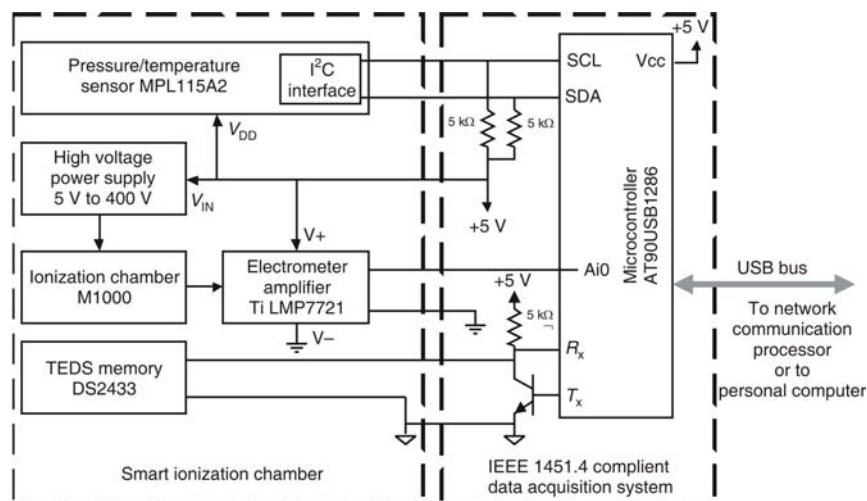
Pressure/temperature sensor MPL115A2

$I^2C$ interface

$V_{DD}$

High voltage power supply 5 V to 400 V

$V_{IN}$

5 kΩ

5 kΩ

+5 V

V+

Ionization chamber M1000

Electrometer amplifier Ti LMP7721

V−

TEDS memory DS2433

+5 V

5 kΩ

SCL

SDA

Vcc

+5 V

Ai0

$R_x$

$T_x$

Microcontroller AT90USB1286

USB bus

To network communication processor or to personal computer

Smart ionization chamber

IEEE 1451.4 complient data acquisition system